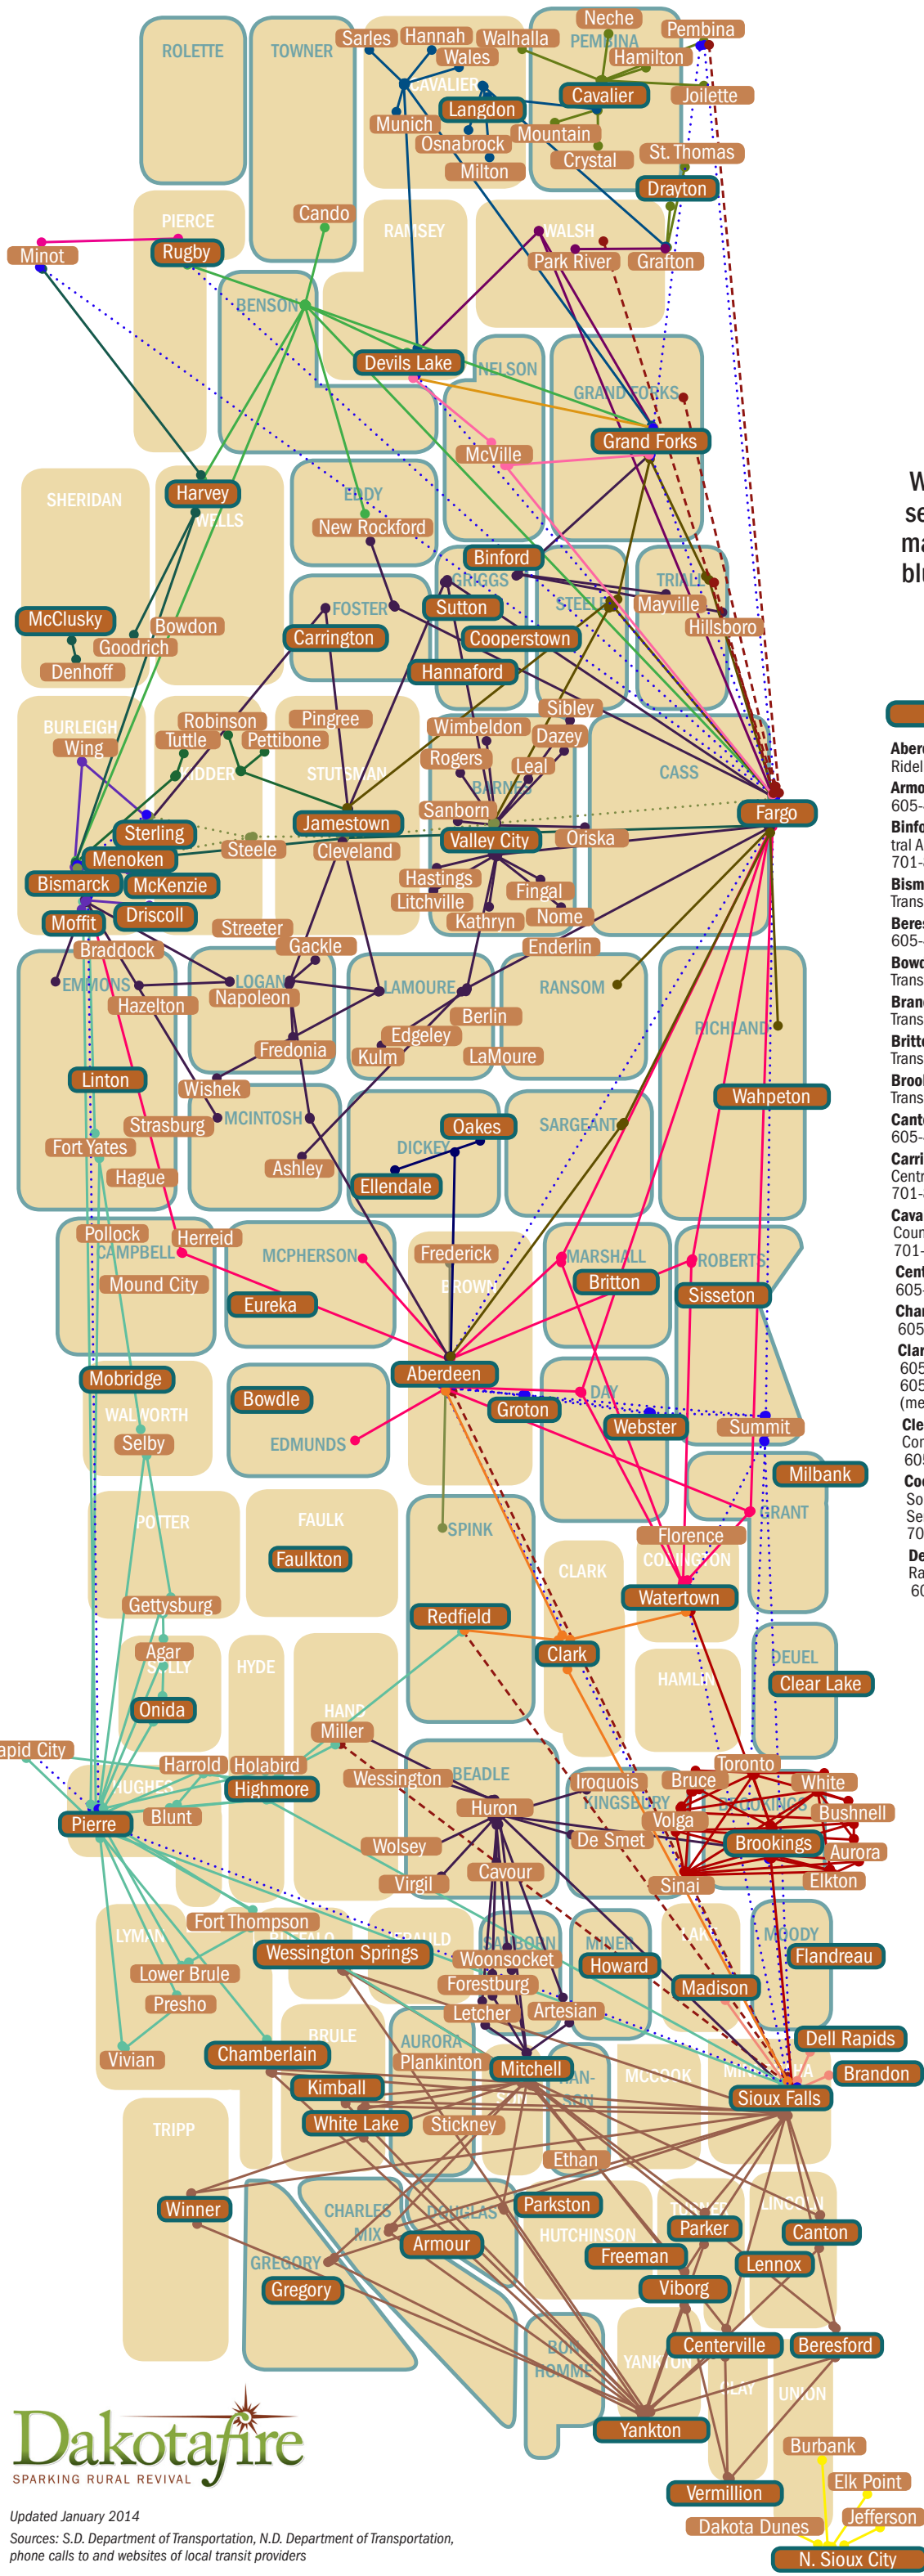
ROLETTE
TOWNER
Sarles
Hannah
Walhalla
Neche
Pembina
PEMBINA
Wales
Hamilton
CAVALIER
Cavalier
Joilette
Langdon
Munich
Mountain
Osnabrock
Crystal
St. Thomas
Milton
Drayton
PIERCE
Cando
RAMSEY
WALSH
Minot
Rugby
Park River
Grafton
BENSON
Devils Lake
NELSON
GRAND FORKS
Grand Forks
McVille
SHERIDAN
Harvey
WELLS
EDDY
New Rockford
Binford
GRIGGS
TRAILL
McClusky
FOSTER
Sutton
STEELE
Mayville
Bowdon
Goodrich
Carrington
Cooperstown
Hillsboro
Denhoff
Hannaford
BURLEIGH
Robinson
Pingree
Wimbledon
Sibley
Wing
Tuttle
Pettibone
Dazey
KIDDER
STUTSMAN
Rogers
CASS
BARNES
Leal
Sterling
Jamestown
Sanborn
Fargo
Menoken
Steele
Cleveland
Valley City
Oriska
Bismarck
McKenzie
Hastings
Fingal
Litchville
Moffit
Driscoll
Kathryn
Nome
Streeter
Braddock
Gackle
Enderlin
EMMONS
LOGAN
LAMOURE
RANSOM
Hazelton
Napoleon
Berlin
RICHLAND
Edgeley
Fredonia
Kulm
LaMoure
Linton
Wishek
Wahpeton
Strasburg
MCINTOSH
Oakes
SARGENT
Fort Yates
DICKEY
Ashley
Hague
Ellendale
Pollock
Herreid
CAMPBELL
MCPHERSON
Frederick
MARSHALL
ROBERTS
BROWN
Britton
Mound City
Sisseton
Eureka
Mobridge
Aberdeen
Bowdle
WALWORTH
DAY
Groton
Webster
Summit
Selby
EDMUNDS
Milbank
POTTER
FAULK
SPINK
GRANT
Faulkton
Florence
CLARK
CODINGTON
Watertown
Gettysburg
Redfield
Agar
SULLY
HYDE
Clark
DEUEL
HAMLIN
Clear Lake
HAND
Onida
Miller
Rapid City
Harrold
Holabird
BEADLE
Toronto
HUGHES
Highmore
Wessington
Iroquois
Bruce
White
KINGSBURY
BROOKINGS
Huron
Bushnell
Pierre
Blunt
Volga
De Smet
Brookings
Aurora
Wolsey
Virgil
Cavour
Sinai
Elkton
LYMAN
Fort Thompson
BUFFALO
JERAULD
SANBORN
MINER
LAKE
MOODY
Wessington Springs
Flandreau
Woonsocket
Howard
Lower Brule
Madison
Forestburg
Presho
Letcher
Artesian
BRULE
AURORA
Dell Rapids
Vivian
Chamberlain
Plankinton
MINNEHAHA
Mitchell
HANSON
MCCOOK
Brandon
Kimball
Sioux Falls
White Lake
Stickney
TRIPP
Ethan
CHARLES MIX
DOUGLAS
Parkston
TURNER
LINCOLN
Winner
Parker
HUTCHINSON
Canton
Armour
Freeman
GREGORY
Lennox
Gregory
Viborg
Centerville
Beresford
BON HOMME
YANKTON
CLAY
UNION
Yankton
Burbank
Dakotafire
SPARKING RURAL REVIVAL
Elk Point
Vermillion
Jefferson
Dakota Dunes
N. Sioux City
Updated January 2014
Sources: S.D. Department of Transportation, N.D. Department of Transportation, phone calls to and websites of local transit providers
W
se
ma
blu
Aber
Ridel
Armo
605-
Binfo
tral A
701-
Bism
Trans
Beres
605-
Bowd
Trans
Brand
Trans
Britto
Trans
Brook
Trans
Canto
605-
Carri
Centr
701-
Cava
Coun
701-
Cent
605
Char
605
Clar
605
605
(me
Cle
Cor
605
Co
So
Se
70
De
Ra
60